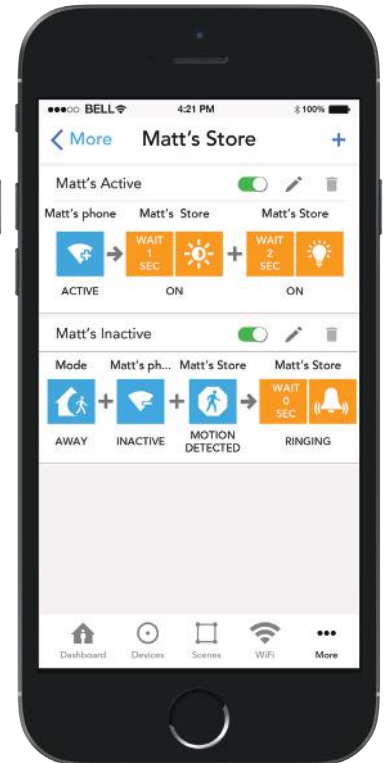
●●●○○ BELL 4:21 PM 100%

< More Matt's Store +

Matt's Active

Matt's phone Matt's Store Matt's Store

WAIT 1 SEC WAIT 2 SEC

ACTIVE ON ON

Matt's Inactive

Mode Matt's ph... Matt's Store Matt's Store

WAIT 0 SEC

AWAY INACTIVE MOTION DETECTED RINGING

Dashboard Devices Scenes WiFi More